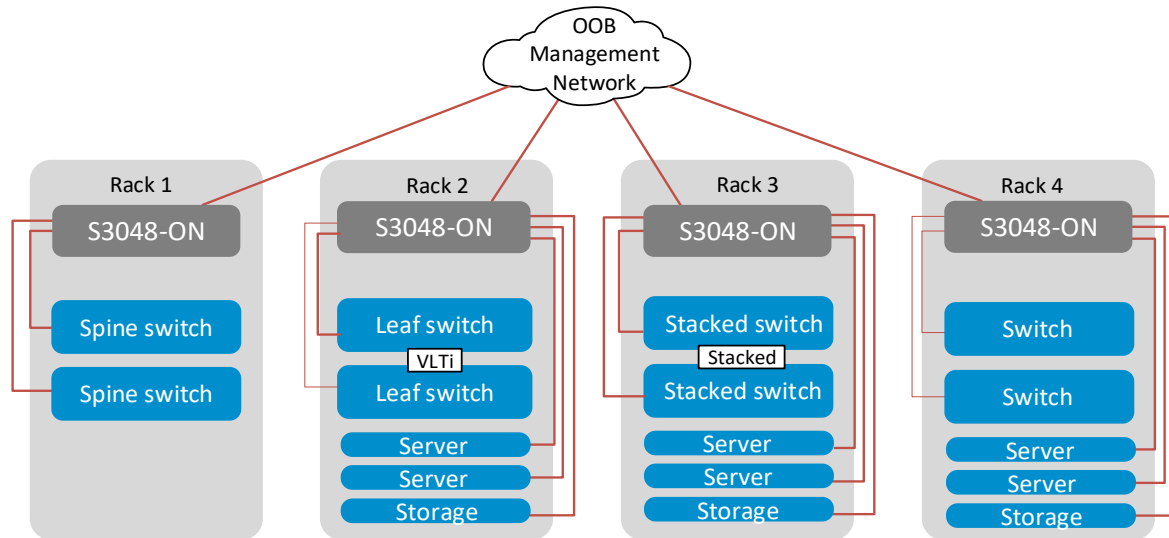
OOB Management Network

Rack 1
S3048-ON
Spine switch
Spine switch

Rack 2
S3048-ON
Leaf switch
VLTi
Leaf switch
Server
Server
Storage

Rack 3
S3048-ON
Stacked switch
Stacked
Stacked switch
Server
Server
Storage

Rack 4
S3048-ON
Switch
Switch
Server
Server
Storage